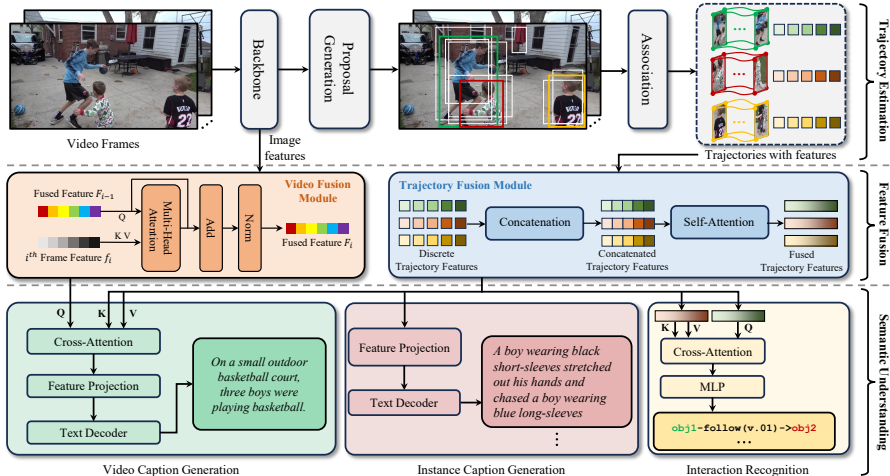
Video Frames

Backbone

Proposal Generation

Association

Trajectory Estimation

Image features

Trajectories with features

Fused Feature $F_{i-1}$

Q

K V

$i^{th}$ Frame Feature $f_i$

Multi-Head Attention

Add

Norm

Video Fusion Module

Fused Feature $F_i$

Trajectory Fusion Module

Discrete Trajectory Features

Concatenation

Concatenated Trajectory Features

Self-Attention

Fused Trajectory Features

Feature Fusion

Q K V

Cross-Attention

Feature Projection

Text Decoder

On a small outdoor basketball court, three boys were playing basketball.

Video Caption Generation

Feature Projection

Text Decoder

A boy wearing black short-sleeves stretched out his hands and chased a boy wearing blue long-sleeves

⋮

Instance Caption Generation

K V

Q

Cross-Attention

MLP

obj1-follow(v.01)->obj2

...

Interaction Recognition

Semantic Understanding